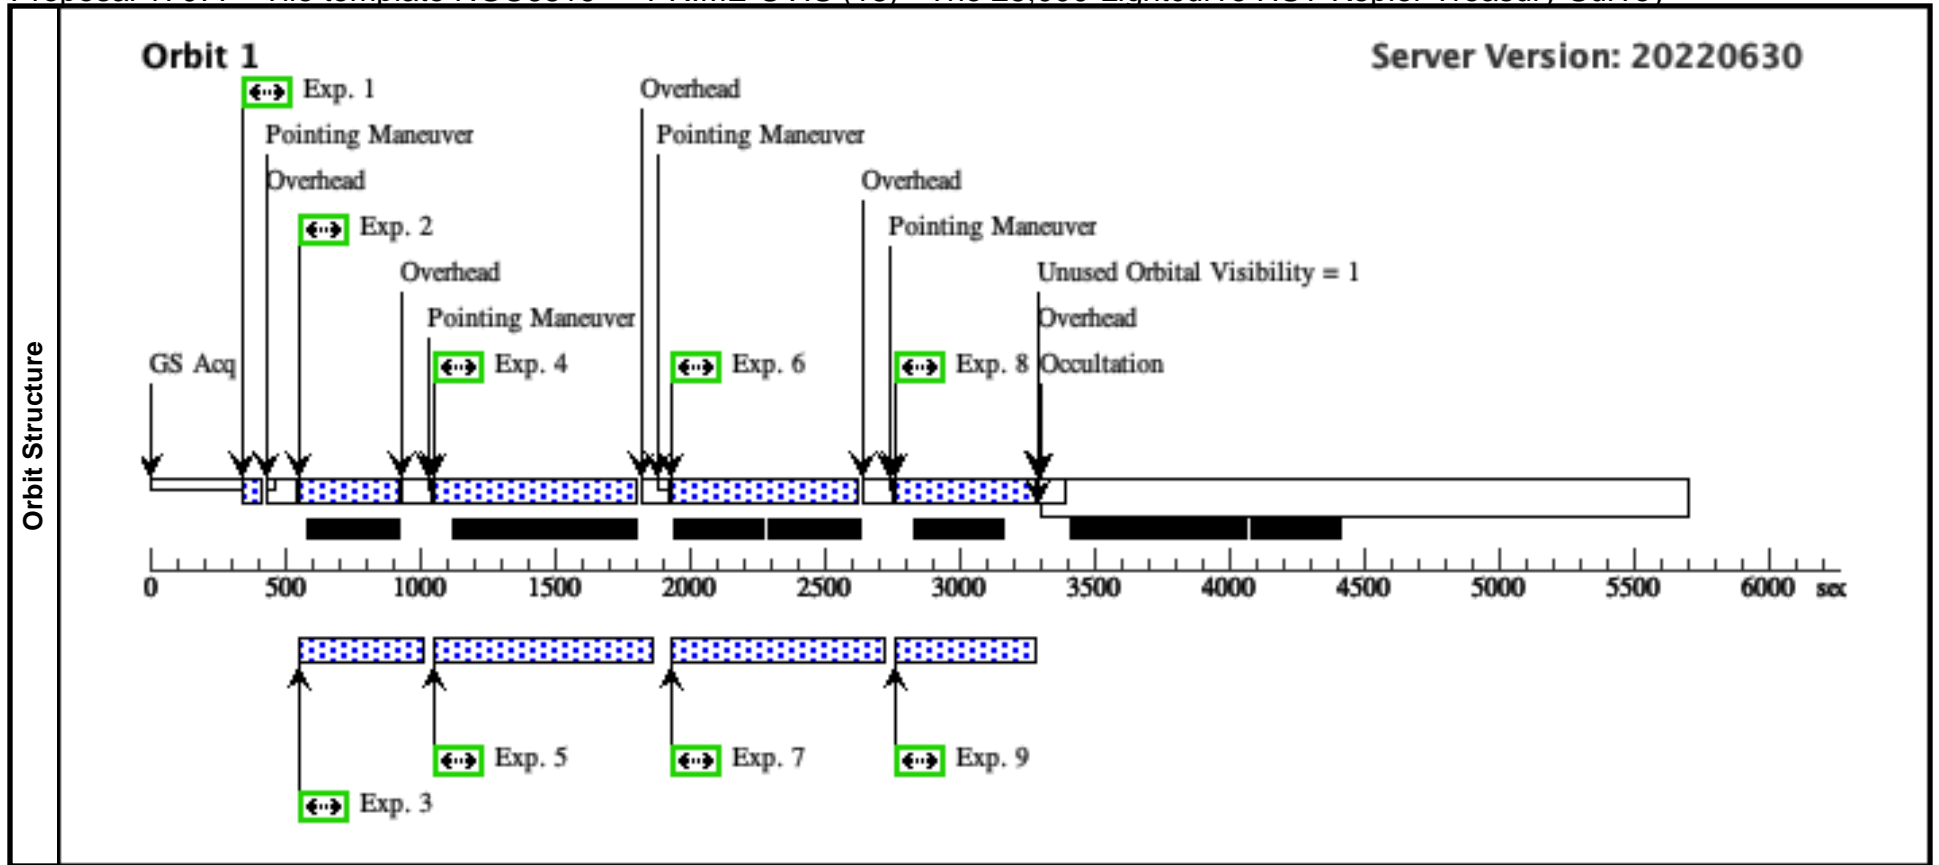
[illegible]

Orbit Structure

Orbit 1

Server Version: 20220630

Exp. 1

Pointing Maneuver

Overhead

Exp. 2

Overhead

Pointing Maneuver

GS Acq

Exp. 4

Overhead

Pointing Maneuver

Exp. 6

Overhead

Pointing Maneuver

Unused Orbital Visibility = 1

Overhead

Exp. 8

Occultation

0 500 1000 1500 2000 2500 3000 3500 4000 4500 5000 5500 6000 sec

Exp. 5

Exp. 7

Exp. 9

Exp. 3